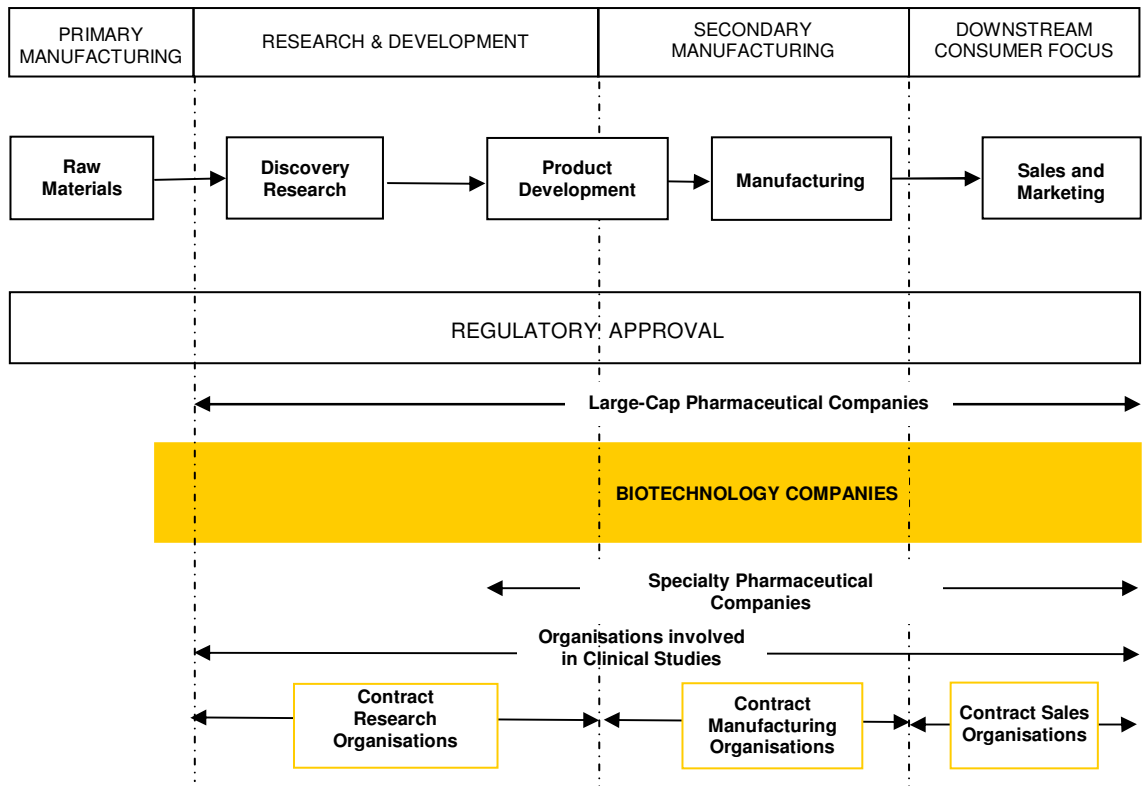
PRIMARY MANUFACTURING

RESEARCH & DEVELOPMENT

SECONDARY MANUFACTURING

DOWNSTREAM CONSUMER FOCUS

Raw Materials

Discovery Research

Product Development

Manufacturing

Sales and Marketing

REGULATORY APPROVAL

Large-Cap Pharmaceutical Companies

BIOTECHNOLOGY COMPANIES

Specialty Pharmaceutical Companies

Organisations involved in Clinical Studies

Contract Research Organisations

Contract Manufacturing Organisations

Contract Sales Organisations